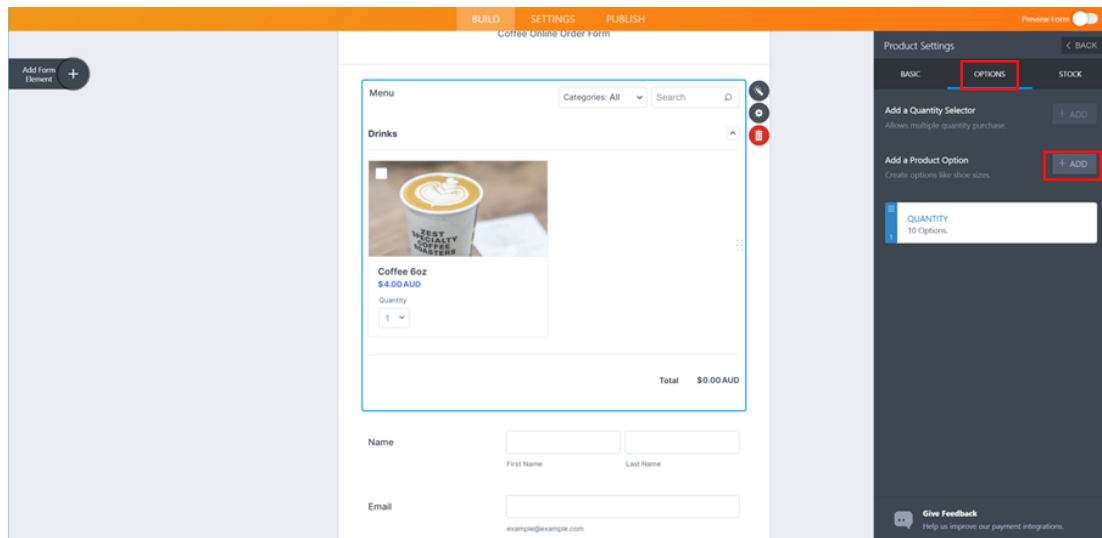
BUILD SETTINGS PUBLISH

Preview Form

Add Form Element

Coffee Online Order Form

Menu

Categories: All

Search

Drinks

ZEST SPECIALTY COFFEE ROASTERS

Coffee 6oz
$4.00 AUD
Quantity
1

Total $0.00 AUD

Name

First Name

Last Name

Email

example@example.com

Product Settings

BACK

BASIC OPTIONS STOCK

Add a Quantity Selector
Allows multiple quantity purchase.

+ ADD

Add a Product Option
Create options like shoe sizes.

+ ADD

QUANTITY
10 Options.

Give Feedback
Help us improve our payment integrations.